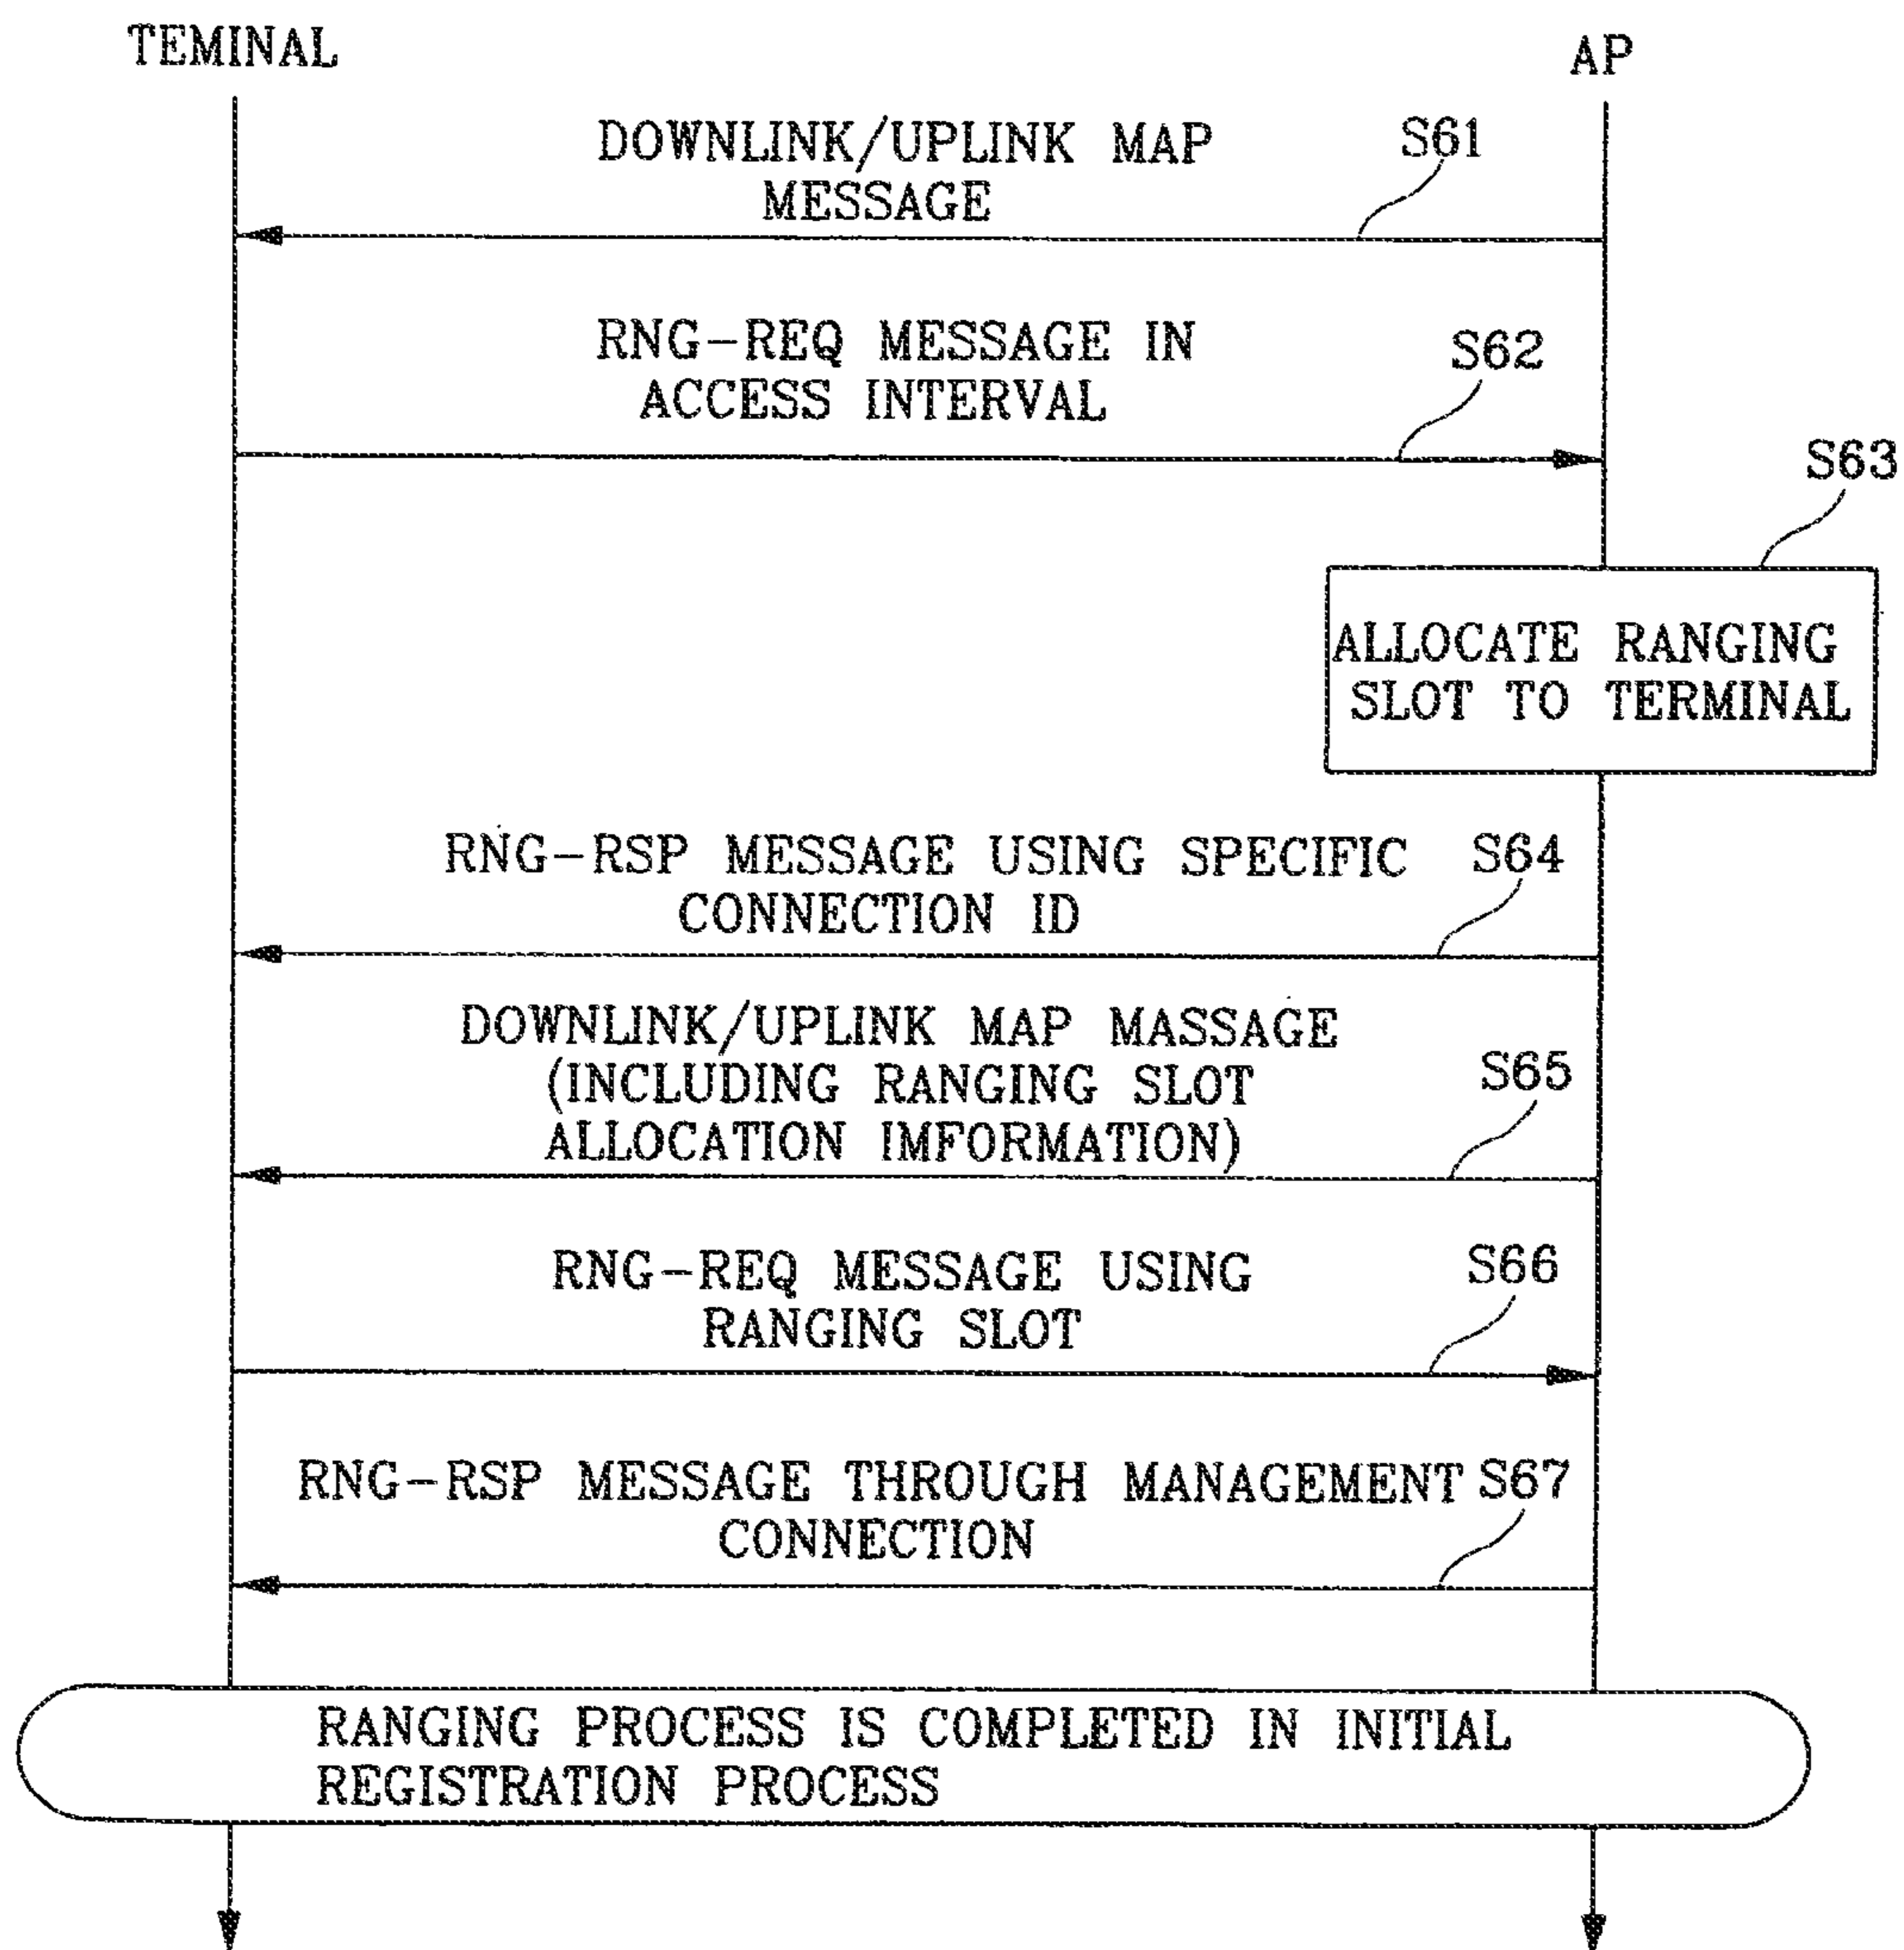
TEMINAL

AP

DOWNLINK/UPLINK MAP MESSAGE

S61

RNG-REQ MESSAGE IN ACCESS INTERVAL

S62

S63

ALLOCATE RANGING SLOT TO TERMINAL

RNG-RSP MESSAGE USING SPECIFIC CONNECTION ID

S64

DOWNLINK/UPLINK MAP MASSAGE (INCLUDING RANGING SLOT ALLOCATION IMFORMATION)

S65

RNG-REQ MESSAGE USING RANGING SLOT

S66

RNG-RSP MESSAGE THROUGH MANAGEMENT CONNECTION

S67

RANGING PROCESS IS COMPLETED IN INITIAL REGISTRATION PROCESS